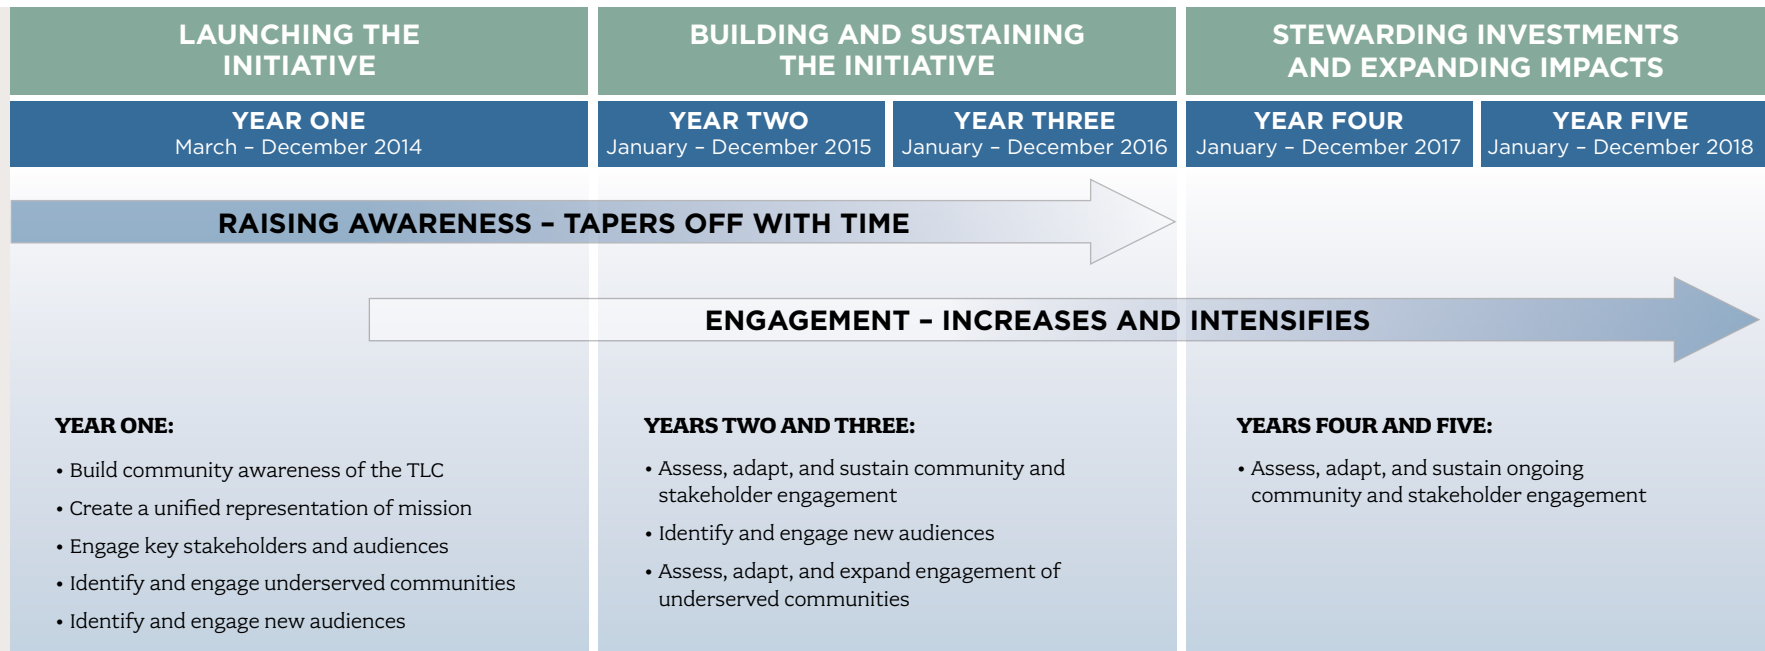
LAUNCHING THE INITIATIVE

BUILDING AND SUSTAINING THE INITIATIVE

STEWARDING INVESTMENTS AND EXPANDING IMPACTS

YEAR ONE
March – December 2014

YEAR TWO
January – December 2015

YEAR THREE
January – December 2016

YEAR FOUR
January – December 2017

YEAR FIVE
January – December 2018

RAISING AWARENESS – TAPERS OFF WITH TIME

ENGAGEMENT – INCREASES AND INTENSIFIES

YEAR ONE:

• Build community awareness of the TLC
• Create a unified representation of mission
• Engage key stakeholders and audiences
• Identify and engage underserved communities
• Identify and engage new audiences

YEARS TWO AND THREE:

• Assess, adapt, and sustain community and stakeholder engagement
• Identify and engage new audiences
• Assess, adapt, and expand engagement of underserved communities

YEARS FOUR AND FIVE:

• Assess, adapt, and sustain ongoing community and stakeholder engagement